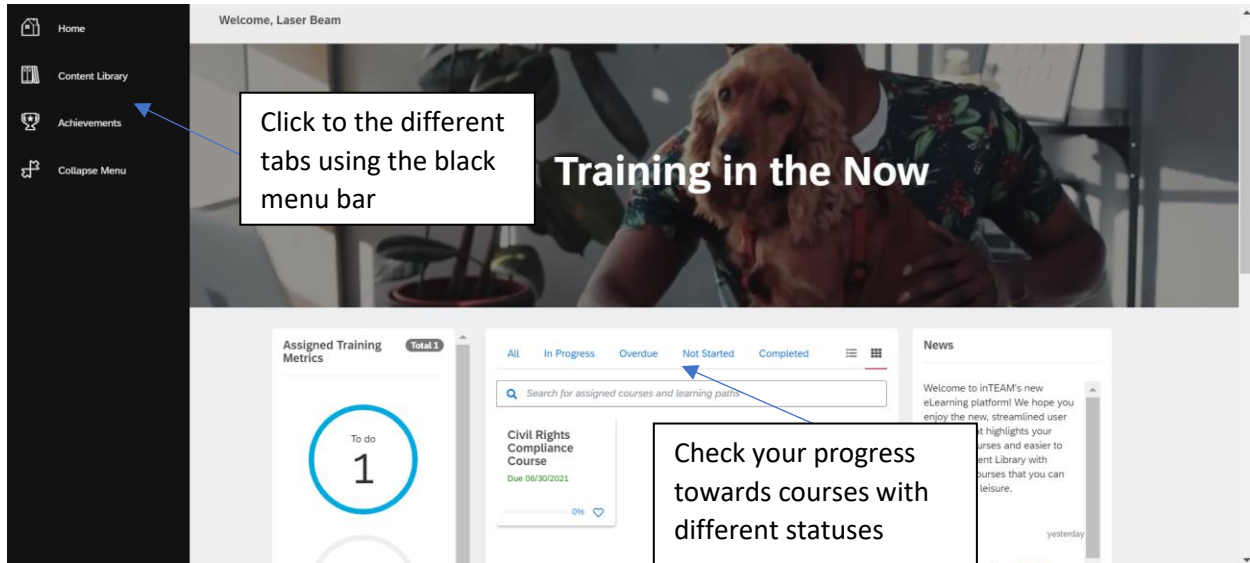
Home

Content Library

Achievements

Collapse Menu

Welcome, Laser Beam

Click to the different tabs using the black menu bar

Training in the Now

Assigned Training Metrics

Total 1

To do

1

All In Progress Overdue Not Started Completed

Search for assigned courses and learning paths

Civil Rights Compliance Course

Due 06/30/2021

0%

Check your progress towards courses with different statuses

News

Welcome to inTEAM's new eLearning platform! We hope you enjoy the new, streamlined user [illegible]t highlights your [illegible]urses and easier to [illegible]ent Library with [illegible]urses that you can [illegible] leisure.

yesterday